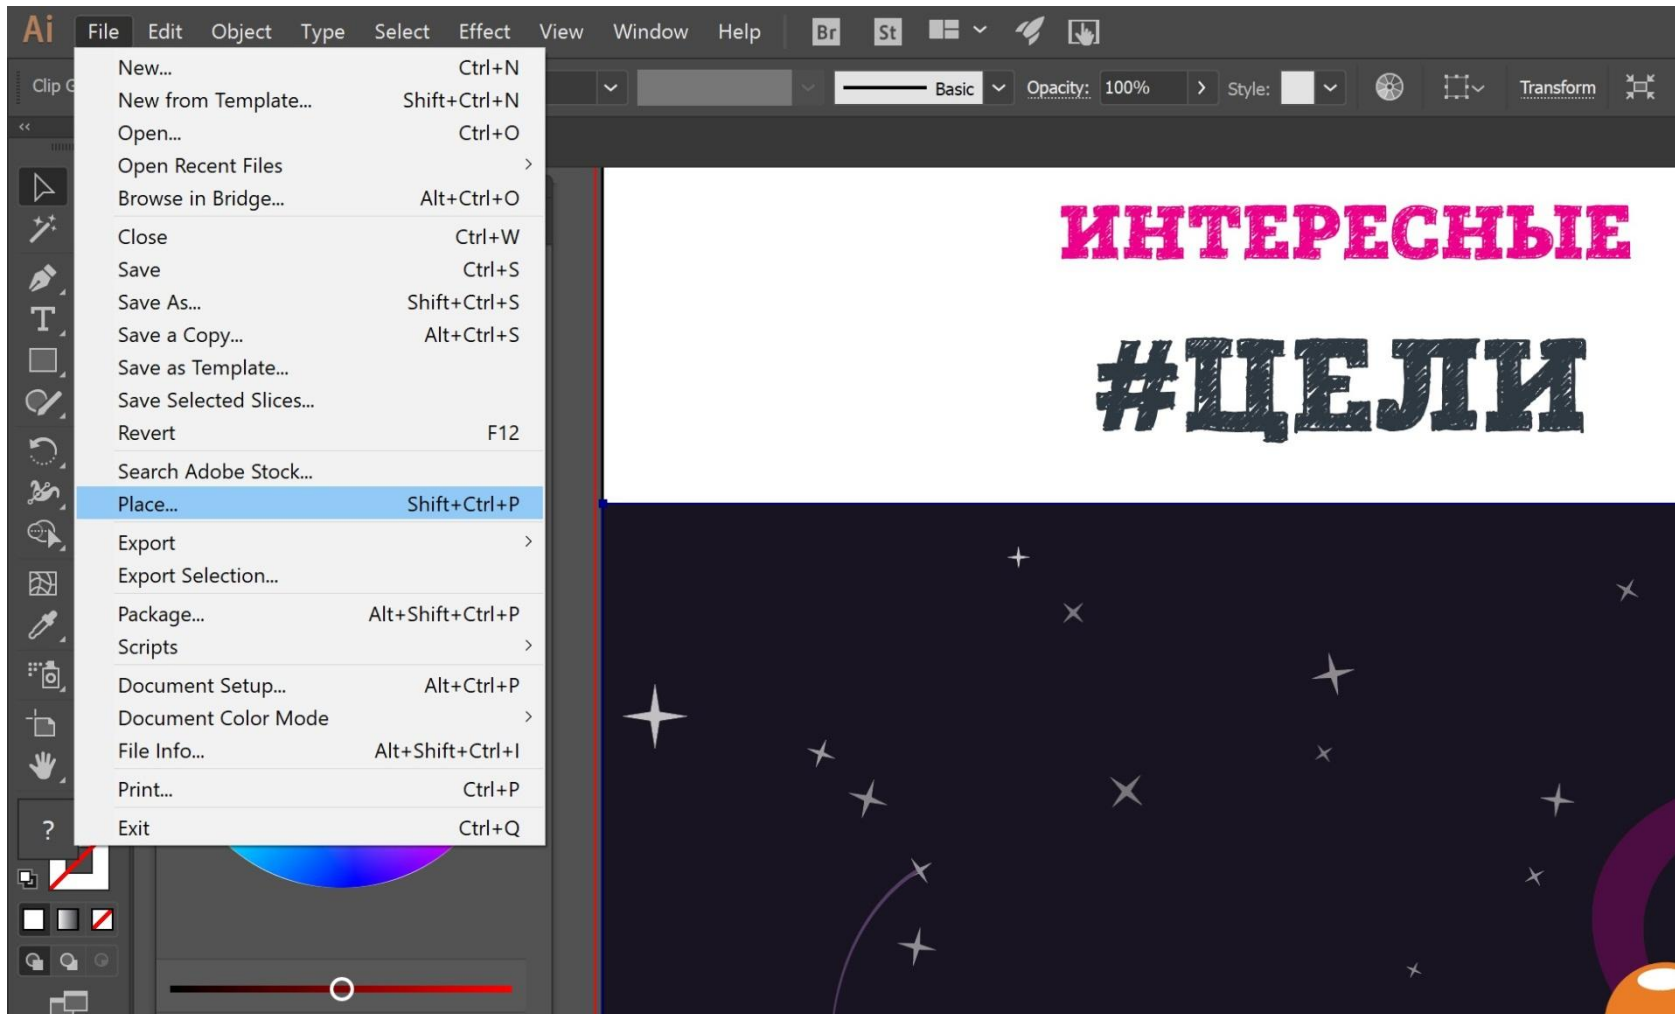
Ai File Edit Object Type Select Effect View Window Help Br St

Clip G

Basic Opacity: 100% Style: Transform

| | |
|---|---|
| New... | Ctrl+N |
| New from Template... | Shift+Ctrl+N |
| Open... | Ctrl+O |
| Open Recent Files | |
| Browse in Bridge... | Alt+Ctrl+O |
| Close | Ctrl+W |
| Save | Ctrl+S |
| Save As... | Shift+Ctrl+S |
| Save a Copy... | Alt+Ctrl+S |
| Save as Template... | |
| Save Selected Slices... | |
| Revert | F12 |
| Search Adobe Stock... | |
| Place... | Shift+Ctrl+P |
| Export | |
| Export Selection... | |
| Package... | Alt+Shift+Ctrl+P |
| Scripts | |
| Document Setup... | Alt+Ctrl+P |
| Document Color Mode | |
| File Info... | Alt+Shift+Ctrl+I |
| Print... | Ctrl+P |
| Exit | Ctrl+Q |

ИНТЕРЕСНЫЕ

#ЦЕЛИ

?